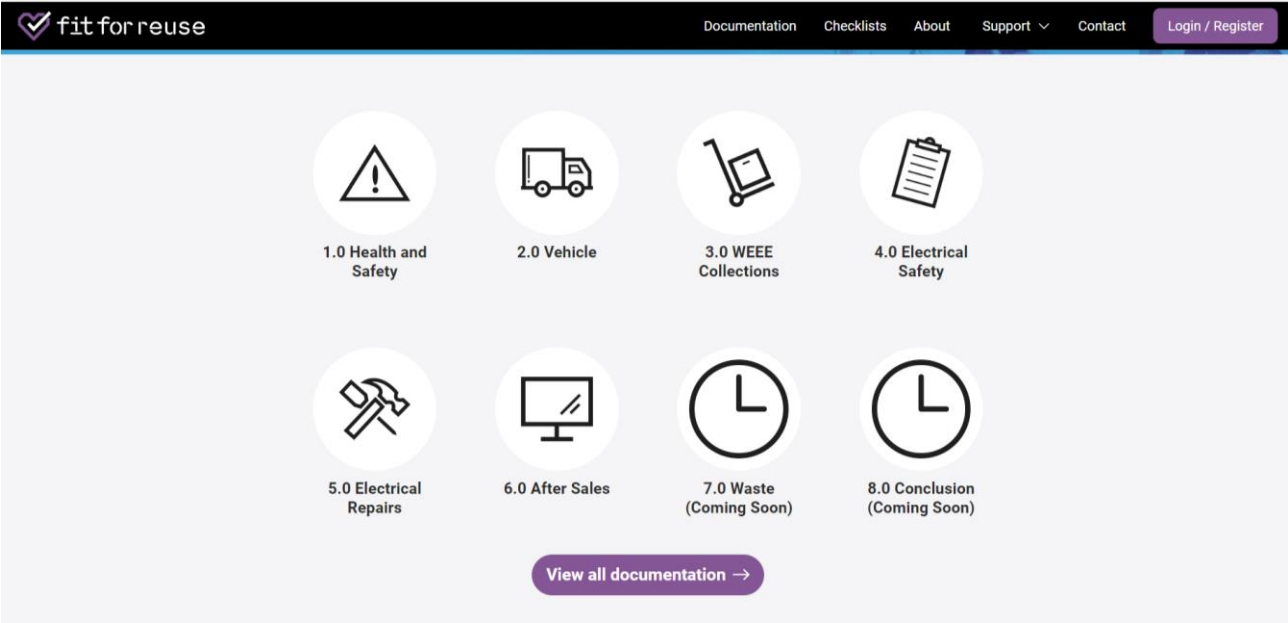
fit for reuse

Documentation Checklists About Support Contact Login / Register

1.0 Health and Safety

2.0 Vehicle

3.0 WEEE Collections

4.0 Electrical Safety

5.0 Electrical Repairs

6.0 After Sales

7.0 Waste (Coming Soon)

8.0 Conclusion (Coming Soon)

View all documentation →